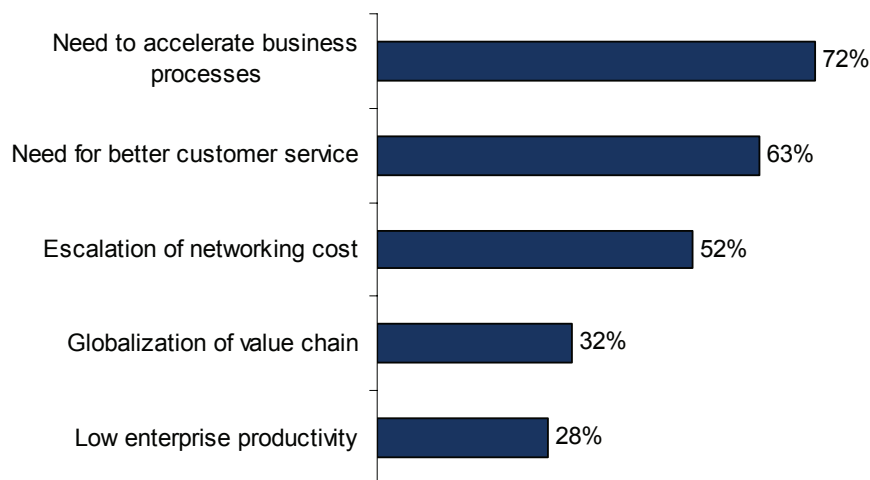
| | |
|---|---|
| Need to accelerate business processes | 72% |
| Need for better customer service | 63% |
| Escalation of networking cost | 52% |
| Globalization of value chain | 32% |
| Low enterprise productivity | 28% |